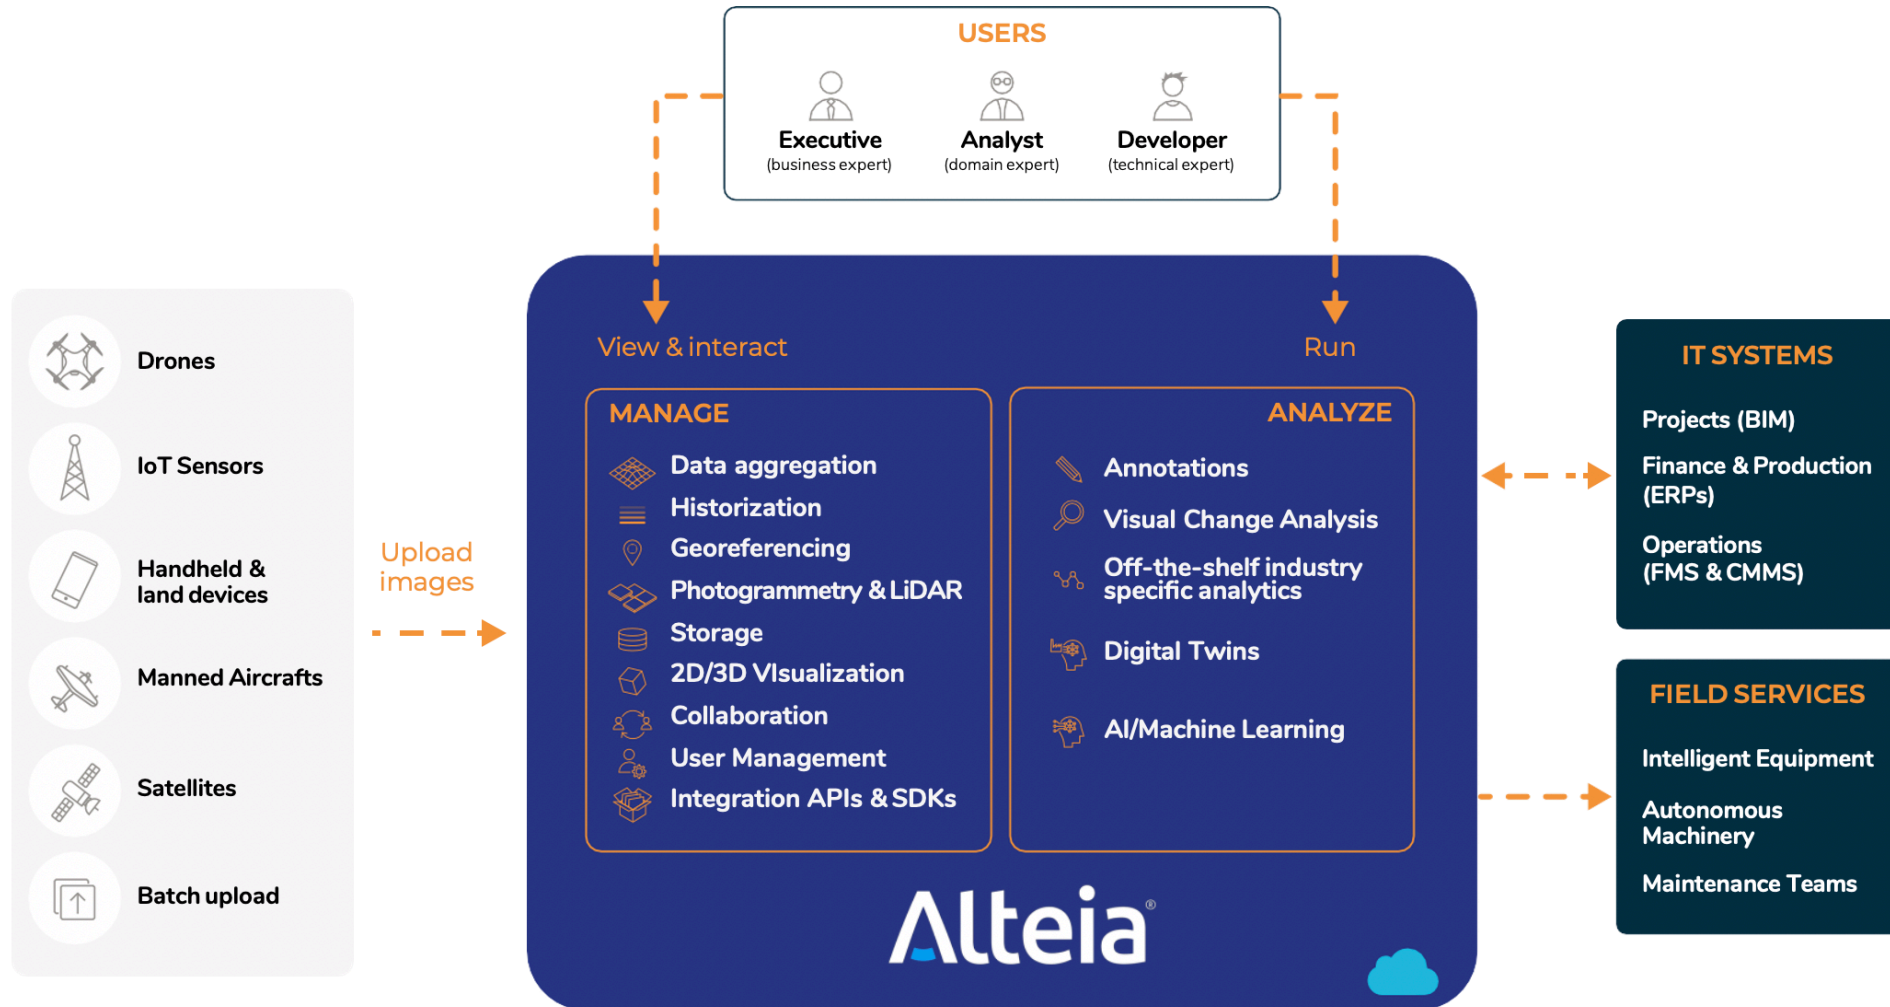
USERS

Executive
(business expert)

Analyst
(domain expert)

Developer
(technical expert)

Drones

IoT Sensors

Handheld & land devices

Manned Aircrafts

Satellites

Batch upload

Upload images

View & interact

Run

MANAGE

Data aggregation
Historization
Georeferencing
Photogrammetry & LiDAR
Storage
2D/3D VIsualization
Collaboration
User Management
Integration APIs & SDKs

ANALYZE

Annotations
Visual Change Analysis
Off-the-shelf industry specific analytics
Digital Twins
AI/Machine Learning

Alteia®

IT SYSTEMS

Projects (BIM)
Finance & Production (ERPs)
Operations (FMS & CMMS)

FIELD SERVICES

Intelligent Equipment
Autonomous Machinery
Maintenance Teams